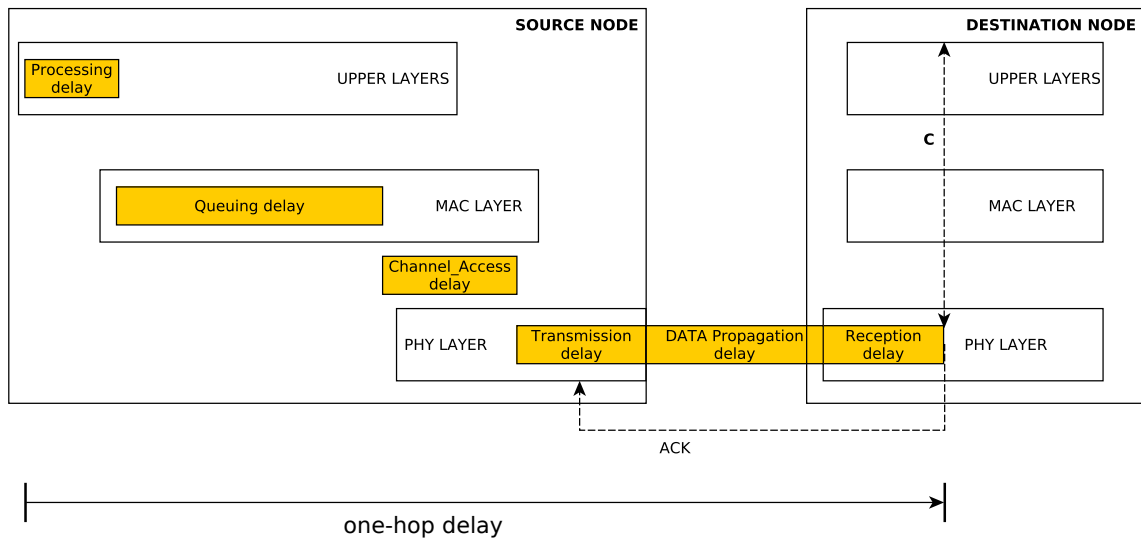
SOURCE NODE

Processing delay

UPPER LAYERS

Queuing delay

MAC LAYER

Channel_Access delay

PHY LAYER

Transmission delay

DATA Propagation delay

Reception delay

DESTINATION NODE

UPPER LAYERS

C

MAC LAYER

PHY LAYER

ACK

one-hop delay